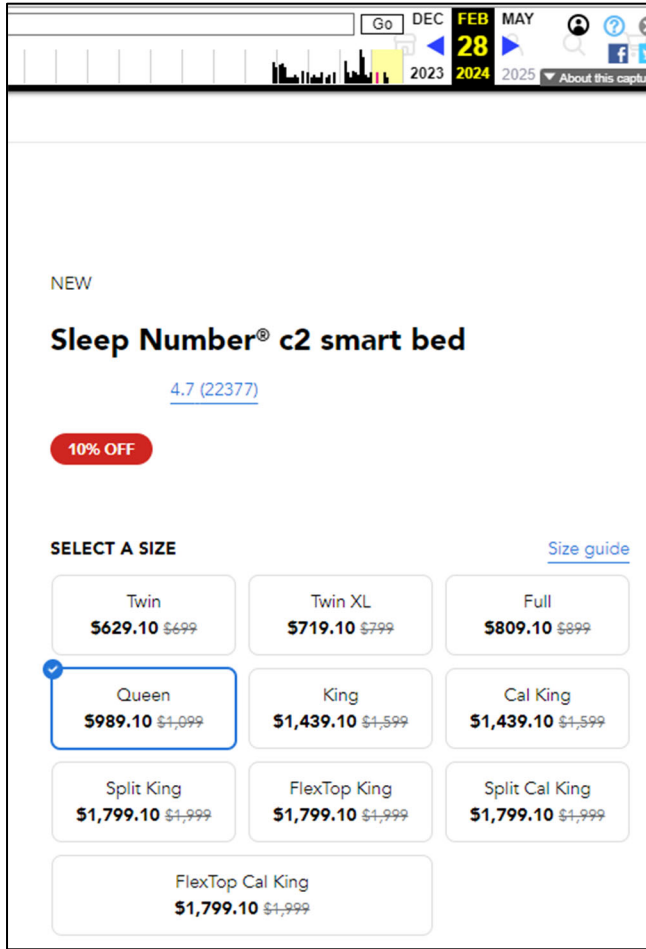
Go DEC FEB MAY
28
2023 2024 2025 ▼ About this captu

NEW

Sleep Number® c2 smart bed

4.7 (22377)

10% OFF

SELECT A SIZE

Size guide

| Twin $629.10 ~~$699~~ | Twin XL $719.10 ~~$799~~ | Full $809.10 ~~$899~~ |
|---|---|---|
| Queen $989.10 ~~$1,099~~ | King $1,439.10 ~~$1,599~~ | Cal King $1,439.10 ~~$1,599~~ |
| Split King $1,799.10 ~~$1,999~~ | FlexTop King $1,799.10 ~~$1,999~~ | Split Cal King $1,799.10 ~~$1,999~~ |
| FlexTop Cal King $1,799.10 ~~$1,999~~ | | |